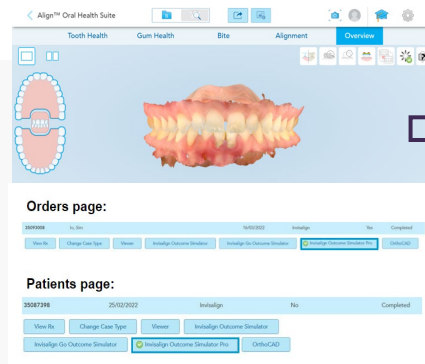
< Align™ Oral Health Suite

Tooth Health | Gum Health | Bite | Alignment | Overview

Orders page:

35093008 | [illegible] | 16/02/2022 | Invisalign | No | Completed

View Rx | Change Case Type | Viewer | Invisalign Outcome Simulator | Invisalign Go Outcome Simulator | Invisalign Outcome Simulator Pro | OrthoCAD

Patients page:

35087398 | 25/02/2022 | Invisalign | No | Completed

View Rx | Change Case Type | Viewer | Invisalign Outcome Simulator

Invisalign Go Outcome Simulator | Invisalign Outcome Simulator Pro | OrthoCAD